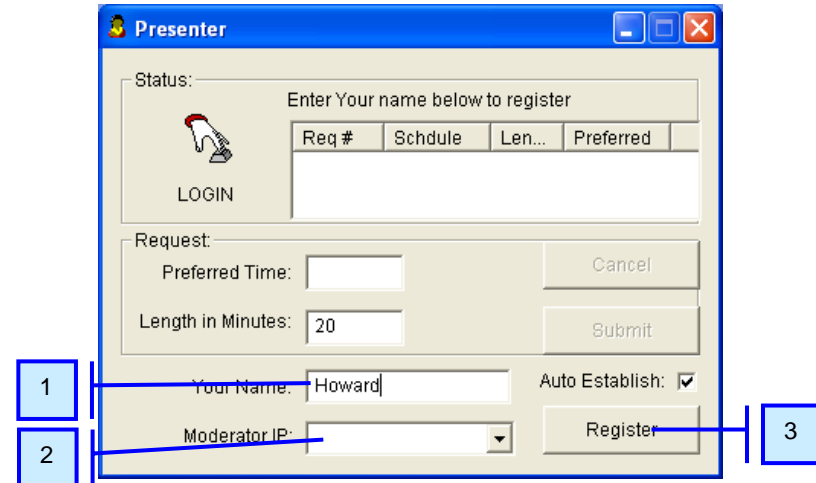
Presenter

Status:

Enter Your name below to register

LOGIN

| Req # | Schdule | Len... | Preferred |
|---|---|---|---|

Request:

Preferred Time:

Cancel

Length in Minutes: 20

Submit

1

Your Name: Howard

Auto Establish: ☑

2

Moderator IP:

Register

3